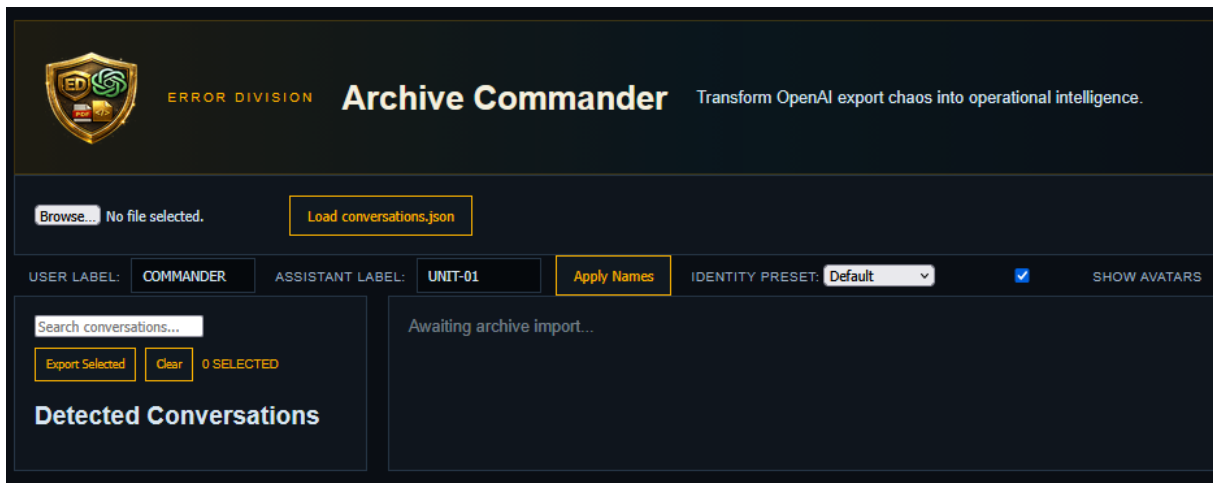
ED PDF </>

ERROR DIVISION Archive Commander Transform OpenAI export chaos into operational intelligence.

Browse... No file selected. Load conversations.json

USER LABEL: COMMANDER ASSISTANT LABEL: UNIT-01 Apply Names IDENTITY PRESET: Default SHOW AVATARS

Search conversations...

Export Selected Clear 0 SELECTED

Detected Conversations

Awaiting archive import...